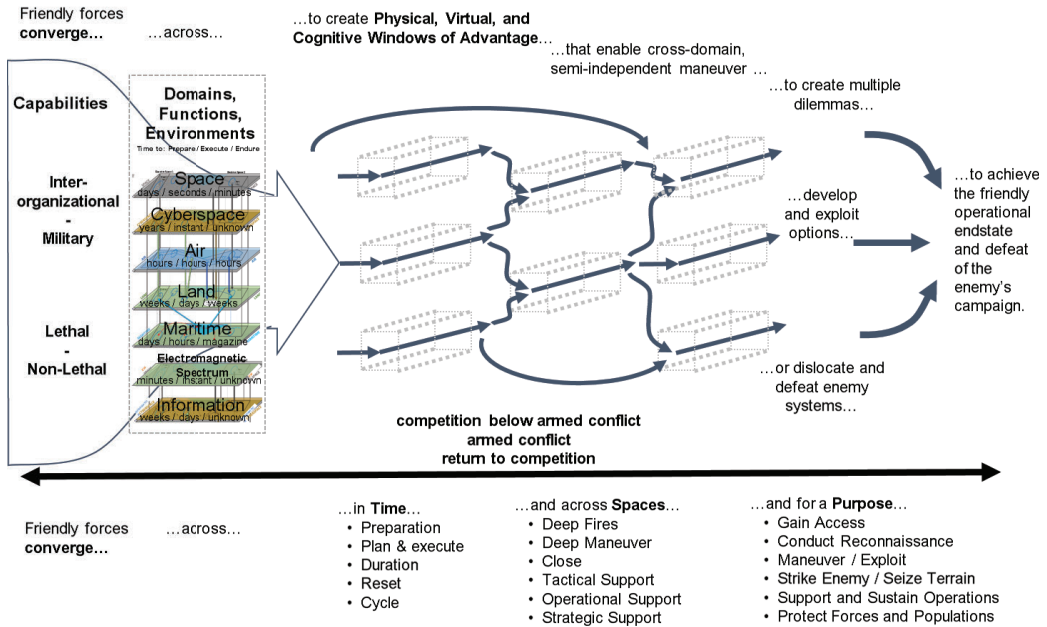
Friendly forces **converge…**

…across…

…to create **Physical, Virtual, and Cognitive Windows of Advantage**…

…that enable cross-domain, semi-independent maneuver …

…to create multiple dilemmas…

**Capabilities**

**Inter-organizational - Military**

**Lethal - Non-Lethal**

**Domains, Functions, Environments**
Time to: Prepare / Execute / Endure

Space
days / seconds / minutes

Cyberspace
years / instant / unknown

Air
hours / hours / hours

Land
weeks / days / weeks

Maritime
days / hours / magazine

Electromagnetic Spectrum
minutes / instant / unknown

Information
weeks / days / unknown

…develop and exploit options…

…to achieve the friendly operational endstate and defeat of the enemy's campaign.

…or dislocate and defeat enemy systems…

**competition below armed conflict**
**armed conflict**
**return to competition**

Friendly forces **converge…**

…across…

…in **Time**…
- Preparation
- Plan & execute
- Duration
- Reset
- Cycle

…and across **Spaces**…
- Deep Fires
- Deep Maneuver
- Close
- Tactical Support
- Operational Support
- Strategic Support

…and for a **Purpose**…
- Gain Access
- Conduct Reconnaissance
- Maneuver / Exploit
- Strike Enemy / Seize Terrain
- Support and Sustain Operations
- Protect Forces and Populations